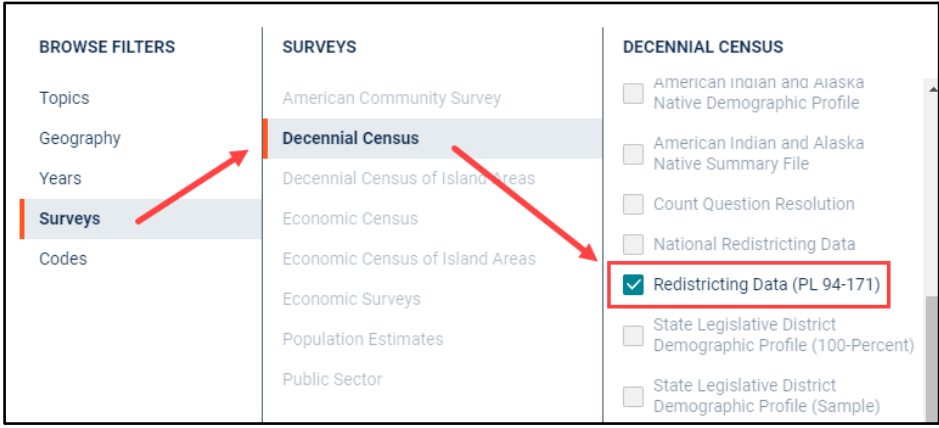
BROWSE FILTERS

Topics

Geography

Years

Surveys

Codes

SURVEYS

American Community Survey

Decennial Census

Decennial Census of Island Areas

Economic Census

Economic Census of Island Areas

Economic Surveys

Population Estimates

Public Sector

DECENNIAL CENSUS

American Indian and Alaska Native Demographic Profile

American Indian and Alaska Native Summary File

Count Question Resolution

National Redistricting Data

Redistricting Data (PL 94-171)

State Legislative District Demographic Profile (100-Percent)

State Legislative District Demographic Profile (Sample)